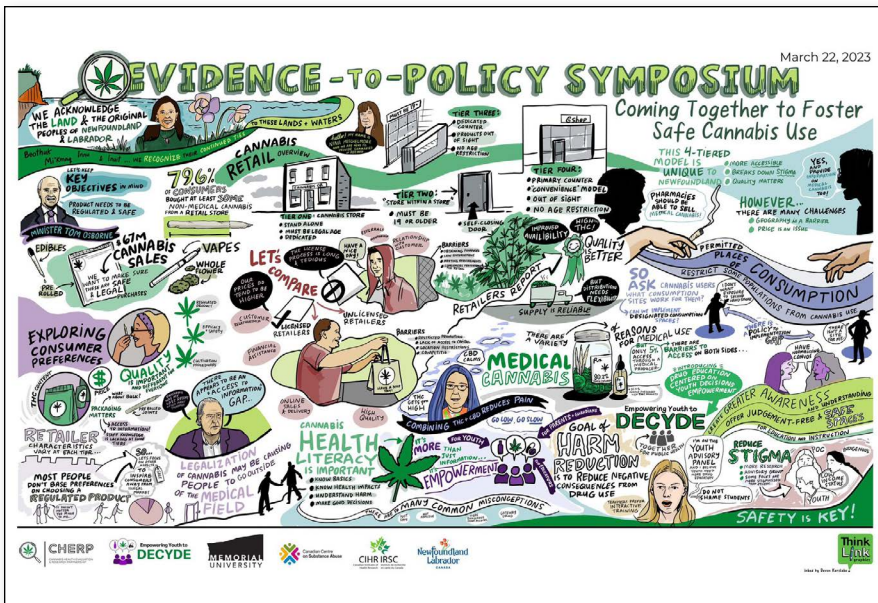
March 22, 2023

EVIDENCE-TO-POLICY SYMPOSIUM

Coming Together to Foster Safe Cannabis Use

WE ACKNOWLEDGE THE LAND & THE ORIGINAL PEOPLES OF NEWFOUNDLAND & LABRADOR

Beothuk, Mi'kmaq, Innu & Inuit ... WE RECOGNIZE THEIR CONTINUED TIES TO THESE LANDS + WATERS

LET'S KEEP KEY OBJECTIVES IN MIND

PRODUCT NEEDS TO BE REGULATED & SAFE

MINISTER TOM OSBORNE

79.6% OF CONSUMERS BOUGHT AT LEAST SOME NON-MEDICAL CANNABIS FROM A RETAIL STORE

CANNABIS RETAIL OVERVIEW

TIER ONE: CANNABIS STORE
• STAND ALONE
• MUST BE LEGAL AGE
• DEDICATED

TIER TWO: "STORE WITHIN A STORE"
• MUST BE 19 OR OLDER

TIER THREE:
• DEDICATED COUNTER
• PRODUCTS OUT OF SIGHT
• NO AGE RESTRICTION

TIER FOUR:
• PRIMARY COUNTER
• "CONVENIENCE" MODEL
• OUT OF SIGHT
• NO AGE RESTRICTION

• SELF-CLOSING DOOR

THIS 4-TIERED MODEL IS UNIQUE TO NEWFOUNDLAND

• MORE ACCESSIBLE
• BREAKS DOWN STIGMA
• QUALITY MATTERS

PHARMACIES SHOULD BE ABLE TO SELL MEDICAL CANNABIS!

YES, AND PROVIDE MEDICAL CANNABIS TOO!

HOWEVER... THERE ARE MANY CHALLENGES
• GEOGRAPHY IS A BARRIER
• PRICE IS AN ISSUE

$67M CANNABIS SALES

EDIBLES

VAPES

WHOLE FLOWER

PRE ROLLED

WE WANT TO MAKE SURE THEY ARE SAFE & LEGAL PURCHASES

LET'S COMPARE

LICENSE PROCESS IS LONG & TEDIOUS

HAVE A TIP ON THAT?

RELATIONSHIP WITH CUSTOMER

OUR PRICES DO TEND TO BE HIGHER

CUSTOMER RELATIONSHIP

LICENSED RETAILERS

UNLICENSED RETAILERS

BARRIERS

RETAILERS REPORT

IMPROVED AVAILABILITY

HIGH THC!

QUALITY IS BETTER

SUPPLY IS RELIABLE

BUT DISTRIBUTION NEEDS FLEXIBILITY

PERMITTED PLACES OF CONSUMPTION

RESTRICT SOME REGULATIONS FROM CANNABIS USE

SO ASK CANNABIS USERS WHAT CONSUMPTION SITES WORK FOR THEM?

CAN WE IMPLEMENT DESIGNATED CONSUMPTION SPACES?

THERE IS POLICY TO IMPLEMENT THIS

EXPLORING CONSUMER PREFERENCES

QUALITY IS IMPORTANT

THC CONTENT

PACKAGING MATTERS

RETAILER CHARACTERISTICS VARY AT EACH TIER...

MOST PEOPLE DON'T BASE PREFERENCES ON CHOOSING A REGULATED PRODUCT

FINANCIAL ASSISTANCE

THERE APPEARS TO BE AN ACCESS TO INFORMATION GAP.

ONLINE SALES & DELIVERY

HIGH QUALITY

LEGALIZATION OF CANNABIS MAY BE CAUSING PEOPLE TO GO OUTSIDE OF THE MEDICAL FIELD

THERE ARE A VARIETY

CBD CALMS

MEDICAL CANNABIS

THE THC GETS YOU HIGH

COMBINING THC + CBD REDUCES PAIN

GO LOW, GO SLOW

REASONS FOR MEDICAL USE

THERE ARE BARRIERS TO ACCESS ON BOTH SIDES...

CANNABIS HEALTH LITERACY IS IMPORTANT
• KNOW BASICS
• KNOW HEALTH IMPACT
• UNDERSTAND HARM
• MAKE GOOD DECISIONS

IT'S MORE THAN JUST INFORMATION... IT'S EMPOWERMENT

FOR YOUTH

GOAL OF HARM REDUCTION IS TO REDUCE NEGATIVE CONSEQUENCES FROM DRUG USE

THERE ARE MANY COMMON MISCONCEPTIONS

Empowering Youth to DECYDE

GREATER AWARENESS + UNDERSTANDING

OFFER JUDGEMENT-FREE & SAFE SPACES

I'M ON THE YOUTH ADVISORY PANEL

REDUCE STIGMA

DO NOT SHAME STUDENTS

SAFETY IS KEY!

CHERP

Empowering Youth to DECYDE

MEMORIAL UNIVERSITY

Canadian Centre on Substance Abuse

CIHR IRSC

Newfoundland Labrador

Think Link